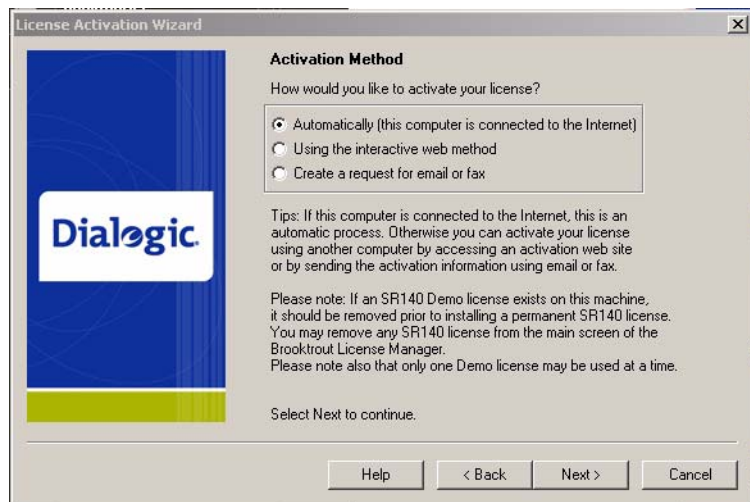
License Activation Wizard

Activation Method

How would you like to activate your license?

Automatically (this computer is connected to the Internet)
Using the interactive web method
Create a request for email or fax

Dialogic.

Tips: If this computer is connected to the Internet, this is an automatic process. Otherwise you can activate your license using another computer by accessing an activation web site or by sending the activation information using email or fax.

Please note: If an SR140 Demo license exists on this machine, it should be removed prior to installing a permanent SR140 license. You may remove any SR140 license from the main screen of the Brooktrout License Manager.
Please note also that only one Demo license may be used at a time.

Select Next to continue.

Help | < Back | Next > | Cancel